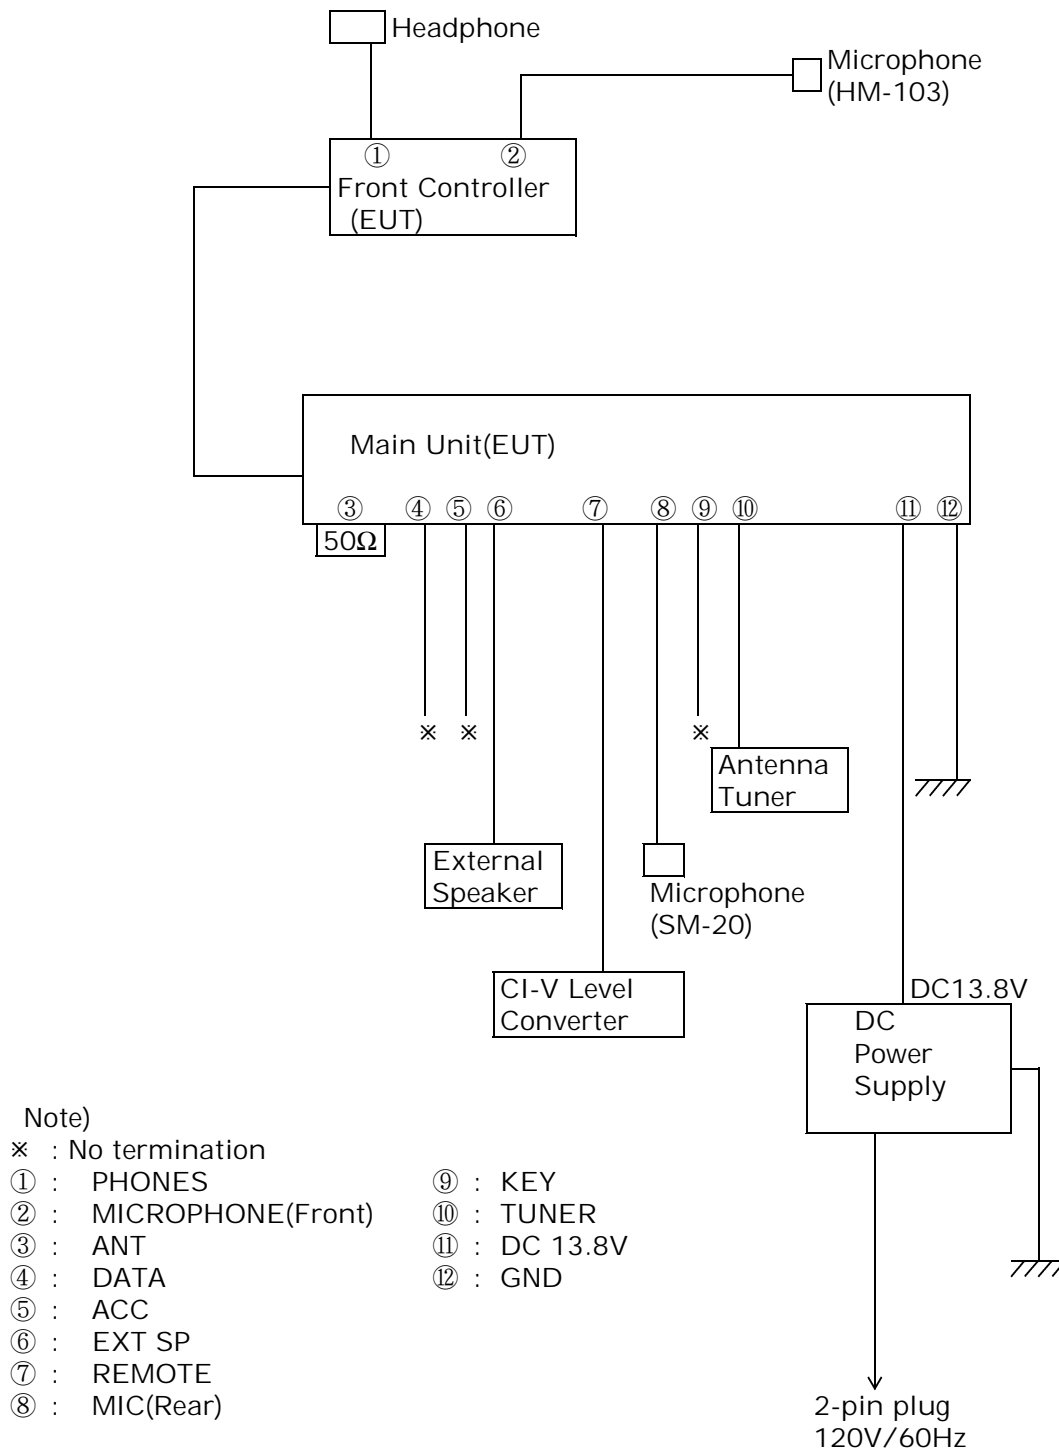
Headphone

Microphone
(HM-103)

①
②
Front Controller
(EUT)

Main Unit(EUT)

③ ④ ⑤ ⑥ ⑦ ⑧ ⑨ ⑩ ⑪ ⑫

50Ω

※ ※ ※

Antenna Tuner

External Speaker

Microphone (SM-20)

CI-V Level Converter

DC13.8V

DC Power Supply

Note)
※ : No termination
① : PHONES
② : MICROPHONE(Front)
③ : ANT
④ : DATA
⑤ : ACC
⑥ : EXT SP
⑦ : REMOTE
⑧ : MIC(Rear)

⑨ : KEY
⑩ : TUNER
⑪ : DC 13.8V
⑫ : GND

2-pin plug
120V/60Hz